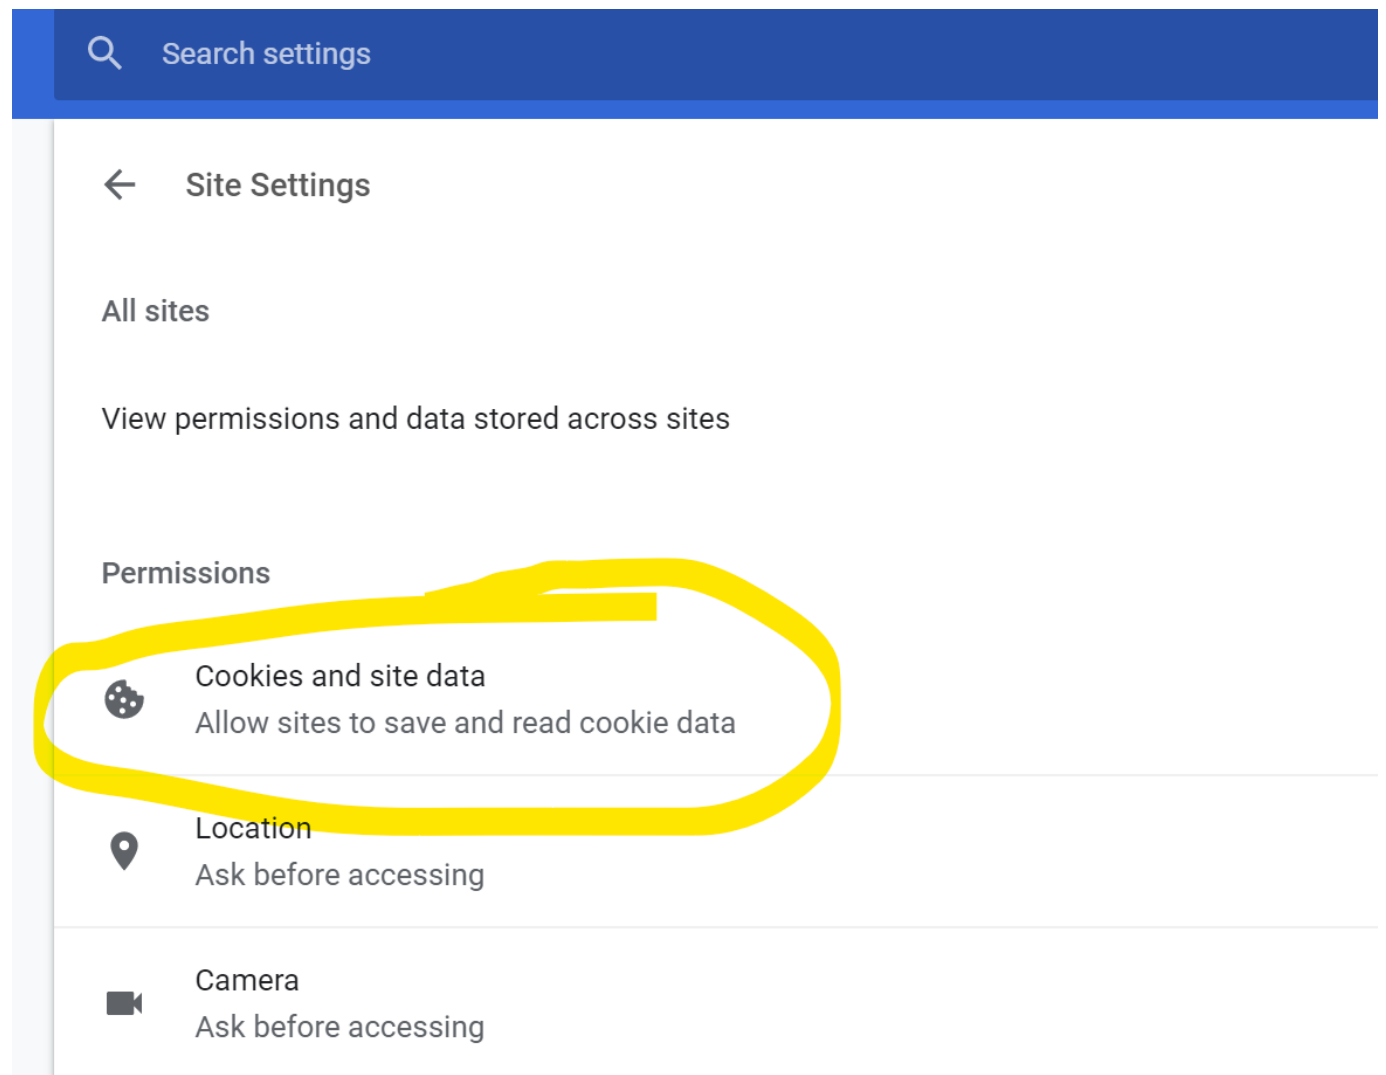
Search settings

Site Settings

All sites

View permissions and data stored across sites

Permissions

Cookies and site data
Allow sites to save and read cookie data

Location
Ask before accessing

Camera
Ask before accessing